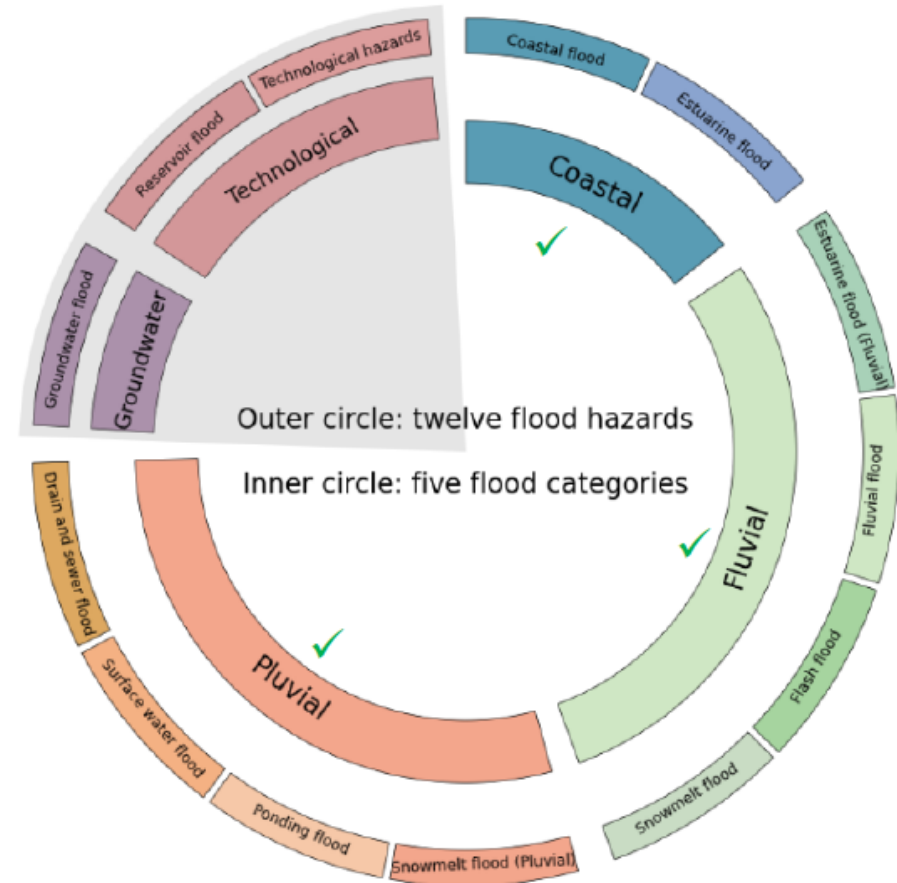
Technological hazards
Reservoir flood
Technological
Coastal flood
Estuarine flood
Coastal
Estuarine flood (Fluvial)
Groundwater flood
Groundwater
Outer circle: twelve flood hazards
Inner circle: five flood categories
Fluvial flood
Fluvial
Flash flood
Drain and sewer flood
Surface water flood
Pluvial
Ponding flood
Snowmelt flood (Pluvial)
Snowmelt flood